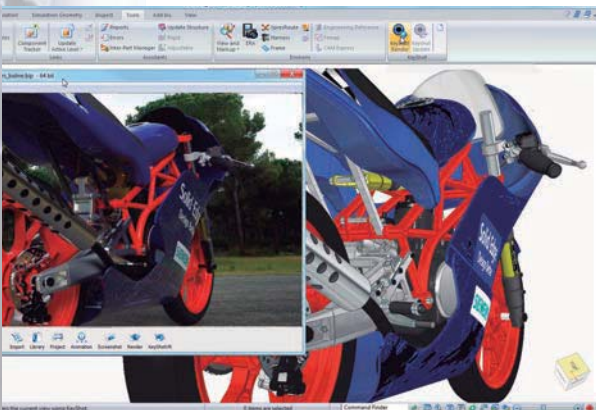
Simulation Geometry Inspect Tools Add-Ins View

Component Tracker

Update Active Level

Links

Reports

Errors

Inter-Part Manager

Update Structure

Assistants

View and Markup

Sketch

Frame

Environs

Engineering Reference

KeyShot Render

KeyShot

_bike.bip - 64 bit

Solid Edge

Solid Edge

Import Library Project Animation Screenshot Render KeyShotVR

Command Finder